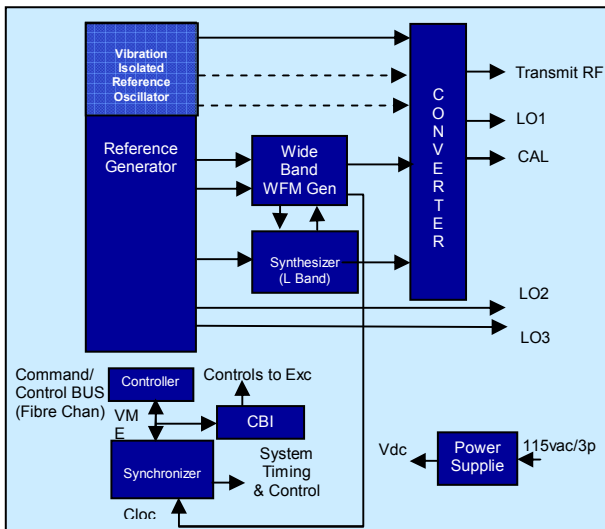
Vibration Isolated Reference Oscillator

Reference Generator

Wide Band WFM Gen

Synthesizer (L Band)

C O N V E R T E R

Transmit RF

LO1

CAL

LO2

LO3

Command/ Control BUS (Fibre Chan)

Controller

Controls to Exc

VM E

CBI

Synchronizer

System Timing & Control

Cloc

Vdc

Power Supplie

115vac/3p